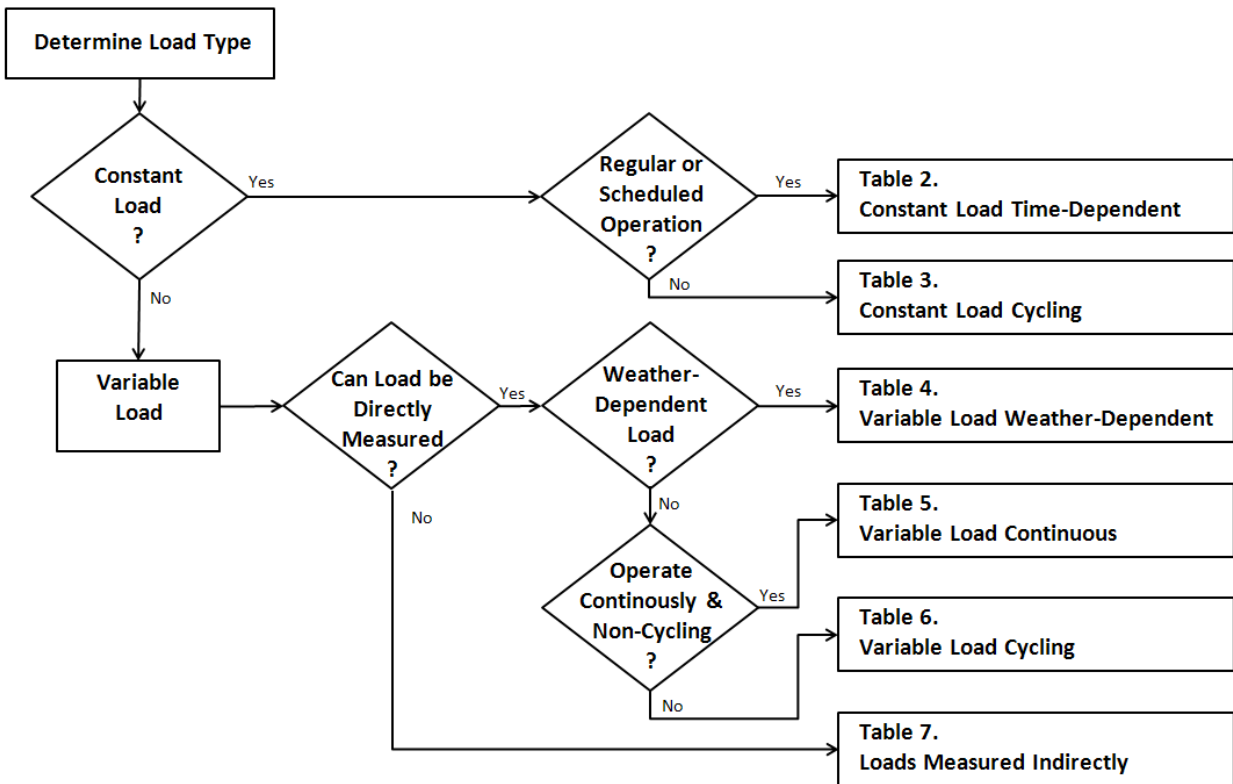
Determine Load Type

Constant Load ?

Yes

Regular or Scheduled Operation ?

Yes

Table 2.
Constant Load Time-Dependent

No

Table 3.
Constant Load Cycling

No

Variable Load

Can Load be Directly Measured ?

Yes

Weather-Dependent Load ?

Yes

Table 4.
Variable Load Weather-Dependent

No

No

Table 5.
Variable Load Continuous

Operate Continously & Non-Cycling ?

Yes

Table 6.
Variable Load Cycling

No

Table 7.
Loads Measured Indirectly